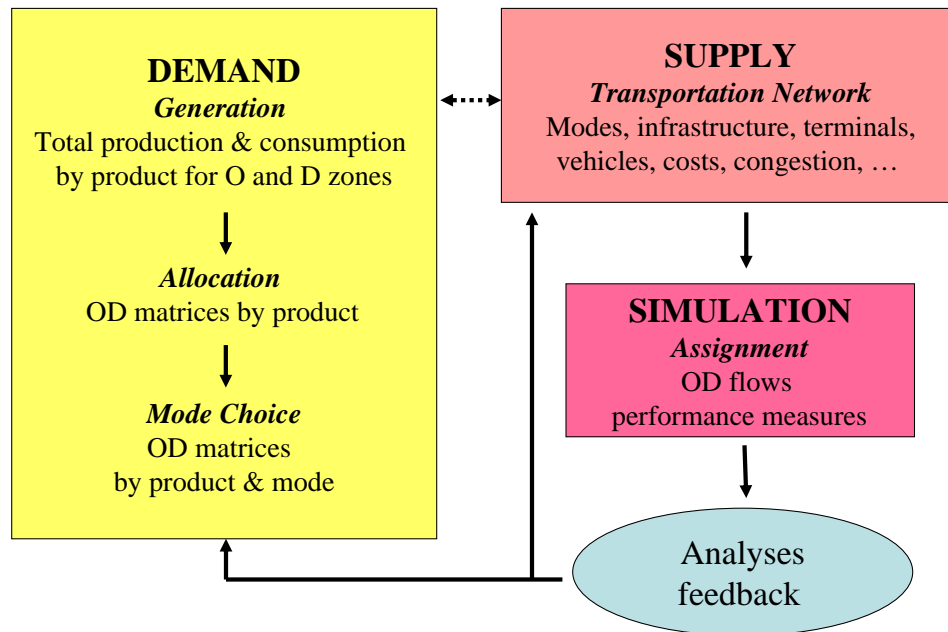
DEMAND
Generation
Total production & consumption by product for O and D zones

Allocation
OD matrices by product

Mode Choice
OD matrices by product & mode

SUPPLY
Transportation Network
Modes, infrastructure, terminals, vehicles, costs, congestion, …

SIMULATION
Assignment
OD flows
performance measures

Analyses feedback